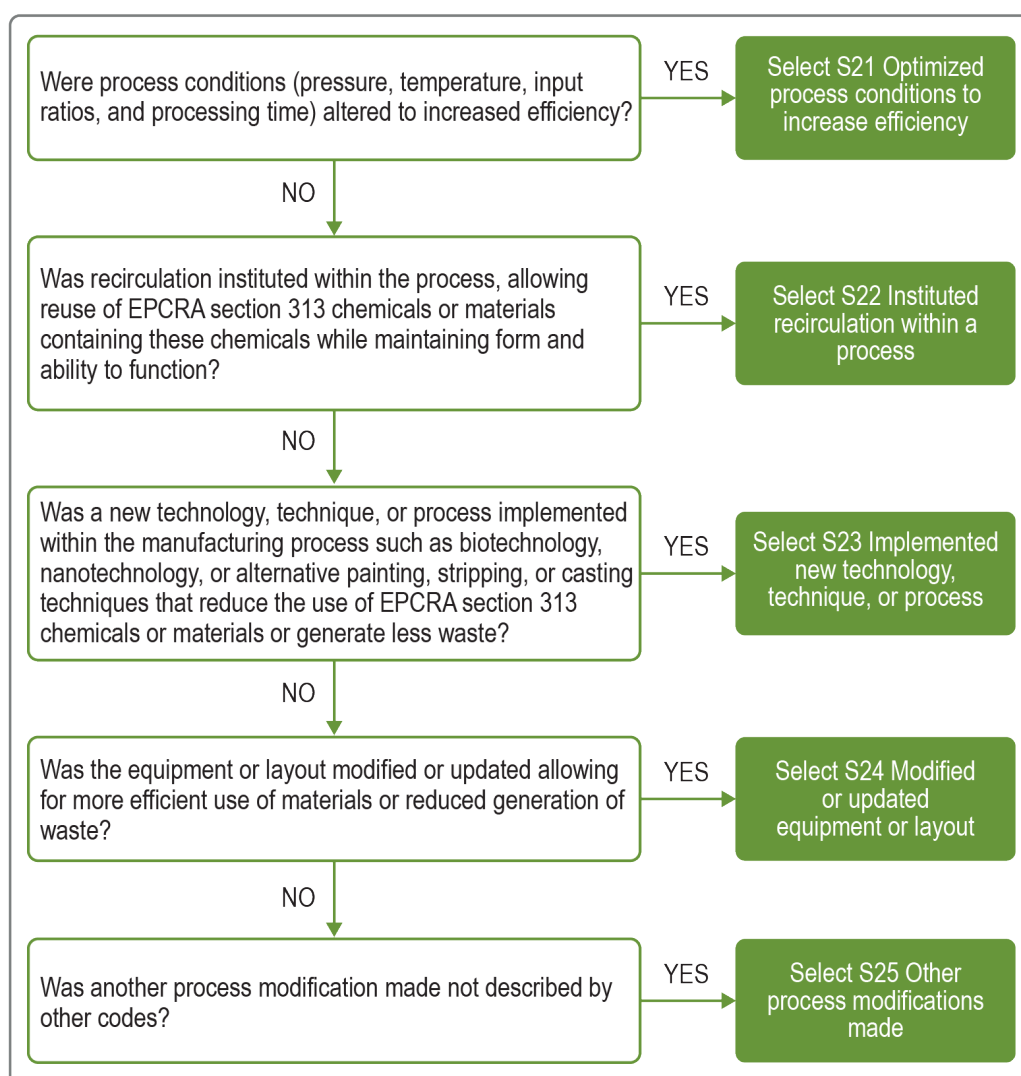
Were process conditions (pressure, temperature, input ratios, and processing time) altered to increased efficiency?

YES

Select S21 Optimized process conditions to increase efficiency

NO

Was recirculation instituted within the process, allowing reuse of EPCRA section 313 chemicals or materials containing these chemicals while maintaining form and ability to function?

YES

Select S22 Instituted recirculation within a process

NO

Was a new technology, technique, or process implemented within the manufacturing process such as biotechnology, nanotechnology, or alternative painting, stripping, or casting techniques that reduce the use of EPCRA section 313 chemicals or materials or generate less waste?

YES

Select S23 Implemented new technology, technique, or process

NO

Was the equipment or layout modified or updated allowing for more efficient use of materials or reduced generation of waste?

YES

Select S24 Modified or updated equipment or layout

NO

Was another process modification made not described by other codes?

YES

Select S25 Other process modifications made